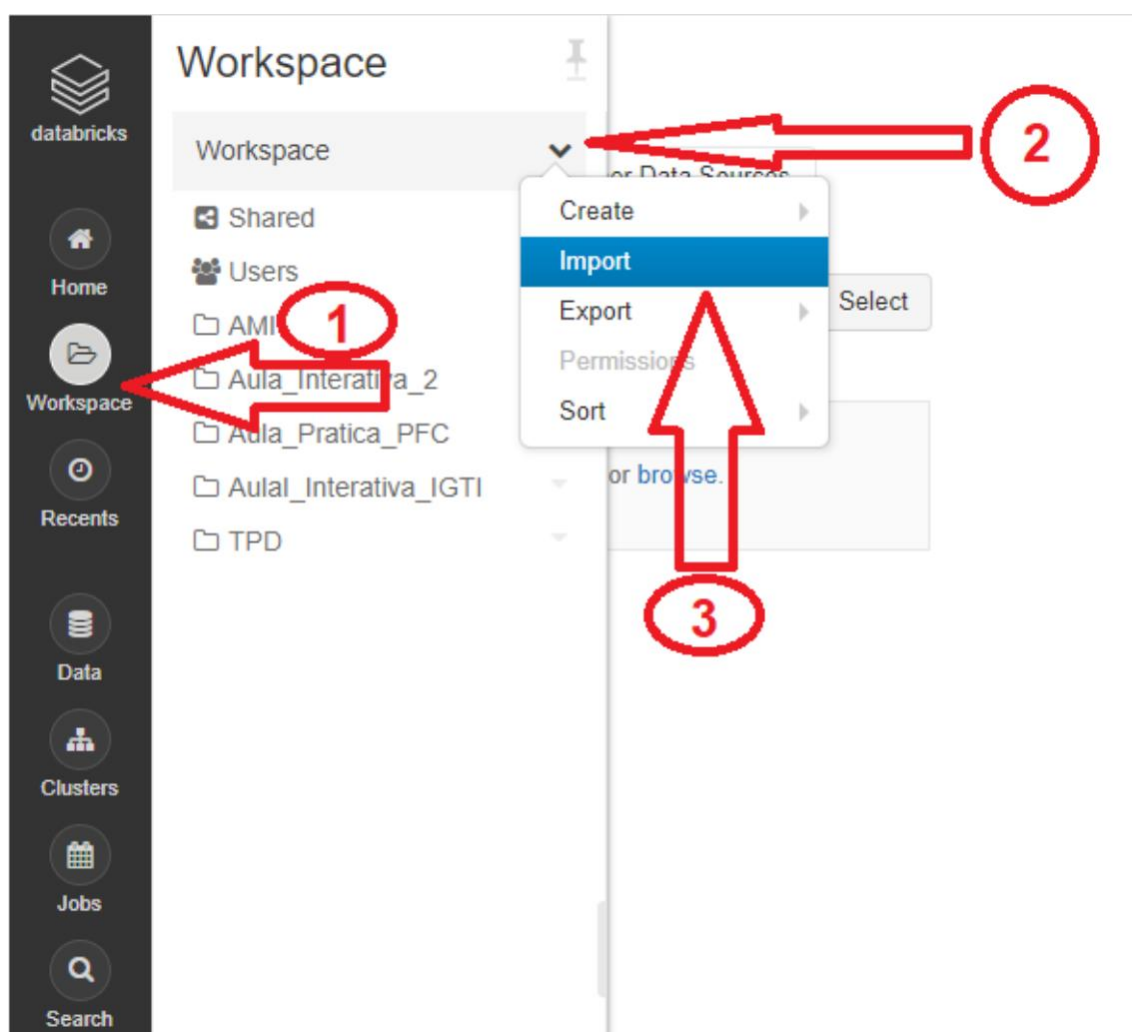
databricks

Home

Workspace

Recents

Data

Clusters

Jobs

Search

Workspace

Workspace

Shared

Users

AMI

Aula_Interativa_2

Aula_Pratica_PFC

Aulal_Interativa_IGTI

TPD

Create

Import

Export

Permissions

Sort

or Data Sources

Select

or browse.

1

2

3